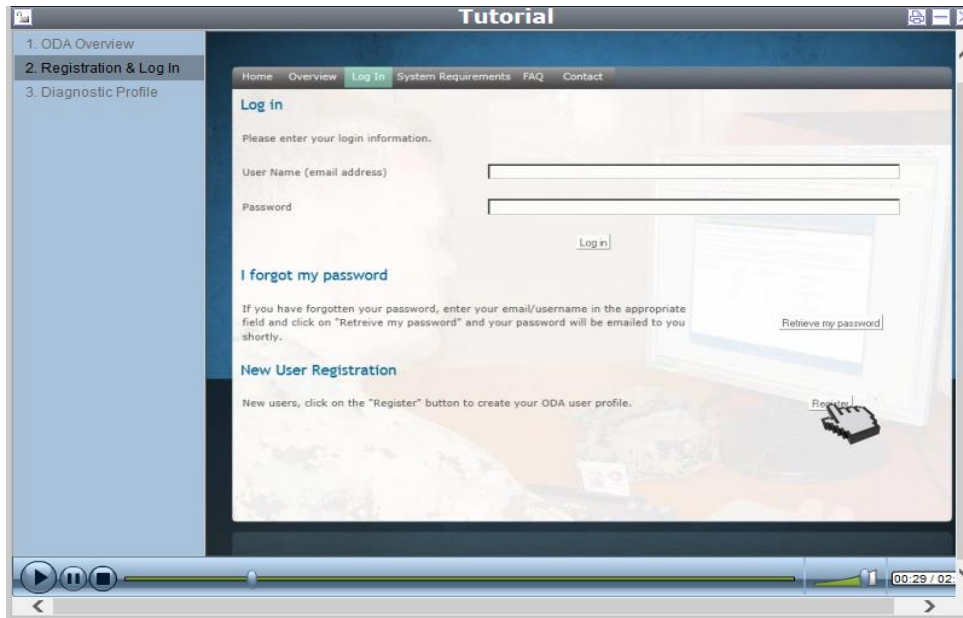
Tutorial

1. ODA Overview
2. Registration & Log In
3. Diagnostic Profile

Home Overview Log In System Requirements FAQ Contact

Log in

Please enter your login information.

User Name (email address)

Password

Log in

I forgot my password

If you have forgotten your password, enter your email/username in the appropriate field and click on "Retrieve my password" and your password will be emailed to you shortly.

Retrieve my password

New User Registration

New users, click on the "Register" button to create your ODA user profile.

Register

00:29 / 02:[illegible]